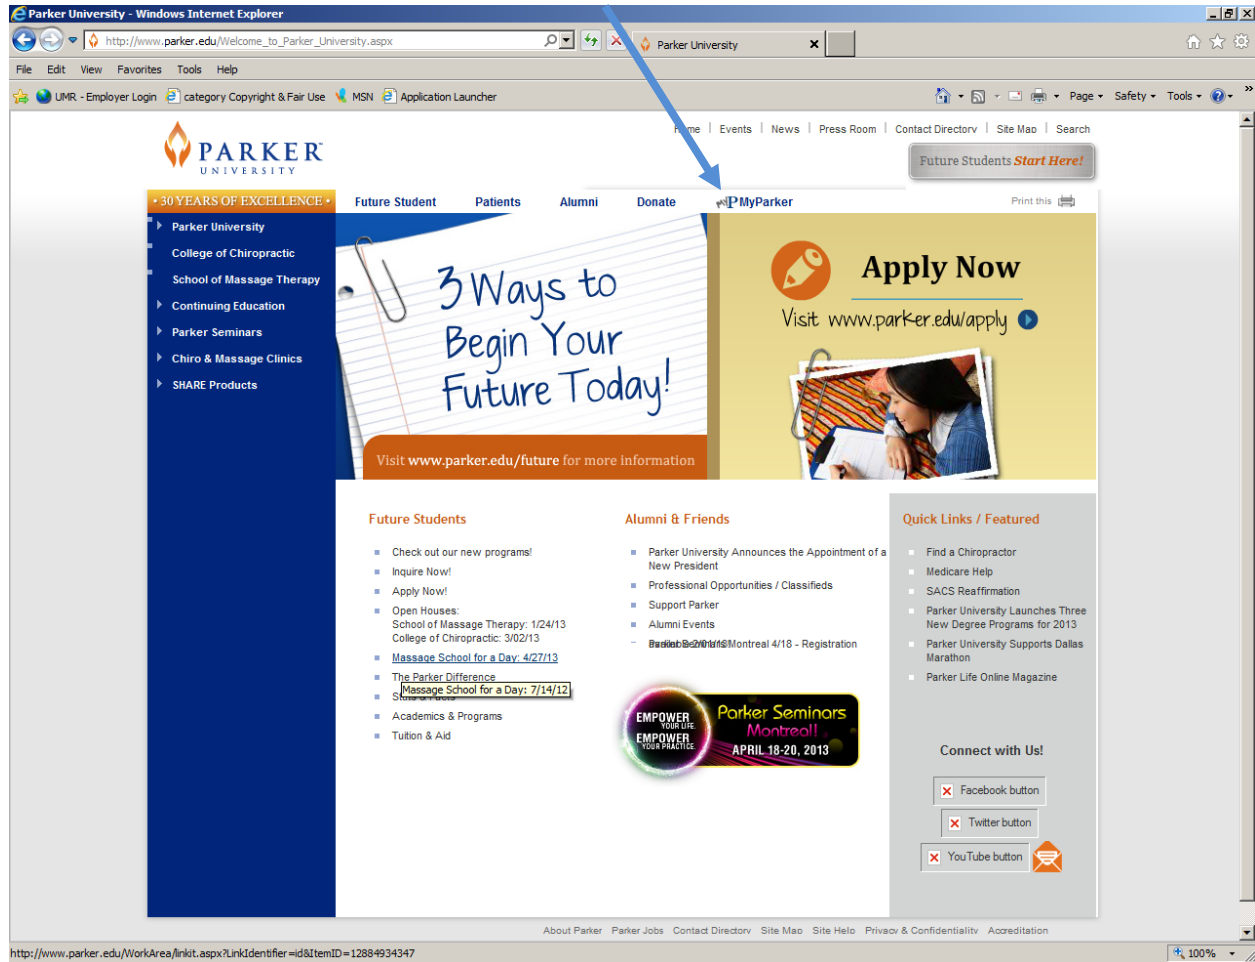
Parker University - Windows Internet Explorer

http://www.parker.edu/Welcome_to_Parker_University.aspx

Parker University

File Edit View Favorites Tools Help

UMR - Employer Login category Copyright & Fair Use MSN Application Launcher

Page Safety Tools

PARKER UNIVERSITY

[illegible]me | Events | News | Press Room | Contact Directory | Site Map | Search

Future Students Start Here!

• 30 YEARS OF EXCELLENCE •

Future Student Patients Alumni Donate MyParker

Print this

Parker University
College of Chiropractic
School of Massage Therapy
Continuing Education
Parker Seminars
Chiro & Massage Clinics
SHARE Products

3 Ways to Begin Your Future Today!

Visit www.parker.edu/future for more information

Apply Now

Visit www.parker.edu/apply

Future Students

Check out our new programs!
Inquire Now!
Apply Now!
Open Houses:
School of Massage Therapy: 1/24/13
College of Chiropractic: 3/02/13
Massage School for a Day: 4/27/13
The Parker Difference
Massage School for a Day: 7/14/12
St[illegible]
Academics & Programs
Tuition & Aid

Alumni & Friends

Parker University Announces the Appointment of a New President
Professional Opportunities / Classifieds
Support Parker
Alumni Events
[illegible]Montreal 4/18 - Registration

EMPOWER YOUR LIFE EMPOWER YOUR PRACTICE
Parker Seminars Montreal!
APRIL 18-20, 2013

Quick Links / Featured

Find a Chiropractor
Medicare Help
SACS Reaffirmation
Parker University Launches Three New Degree Programs for 2013
Parker University Supports Dallas Marathon
Parker Life Online Magazine

Connect with Us!

Facebook button
Twitter button
YouTube button

About Parker Parker Jobs Contact Directory Site Map Site Help Privacy & Confidentiality Accreditation

http://www.parker.edu/WorkArea/linkit.aspx?LinkIdentifier=id&ItemID=12884934347

100%